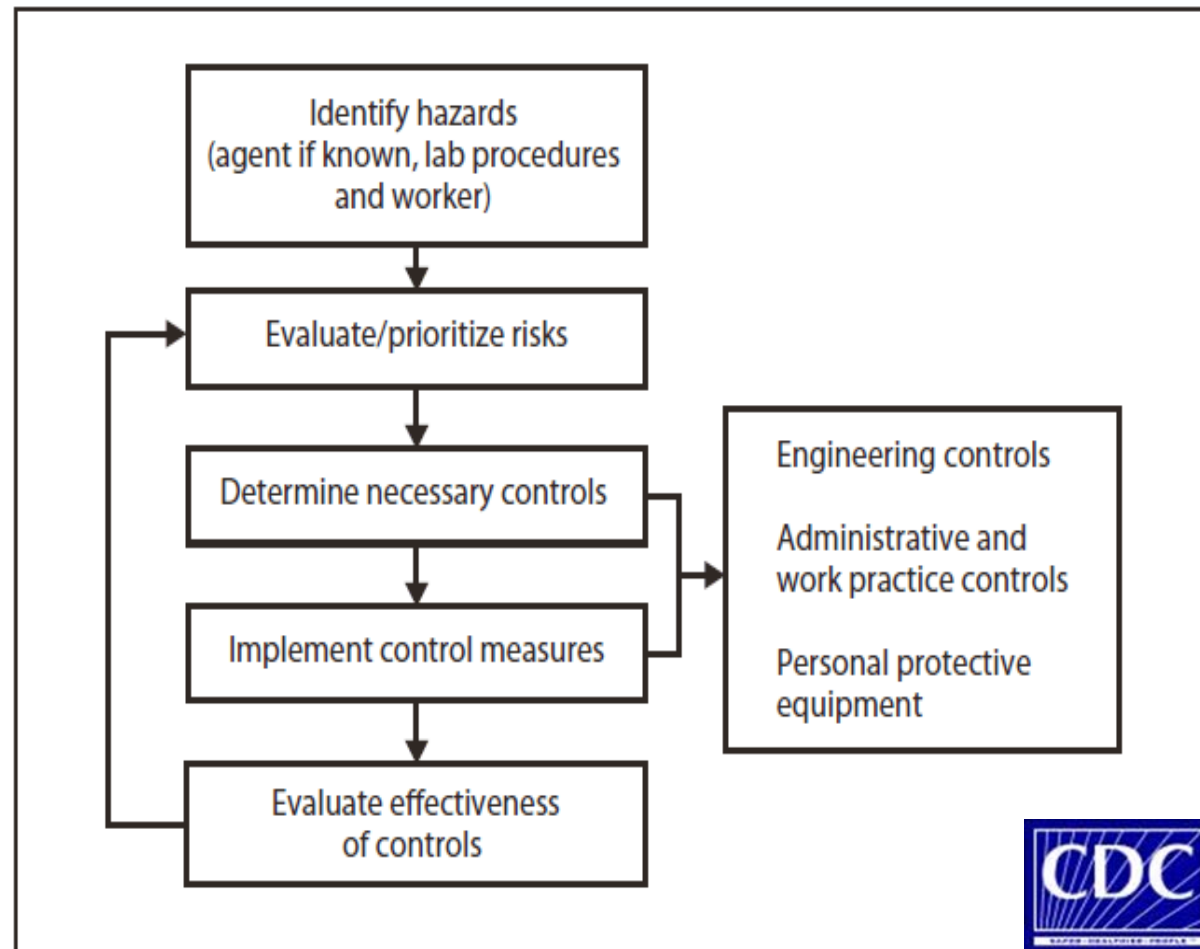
Identify hazards (agent if known, lab procedures and worker)

Evaluate/prioritize risks

Determine necessary controls

Implement control measures

Evaluate effectiveness of controls

Engineering controls

Administrative and work practice controls

Personal protective equipment

CDC